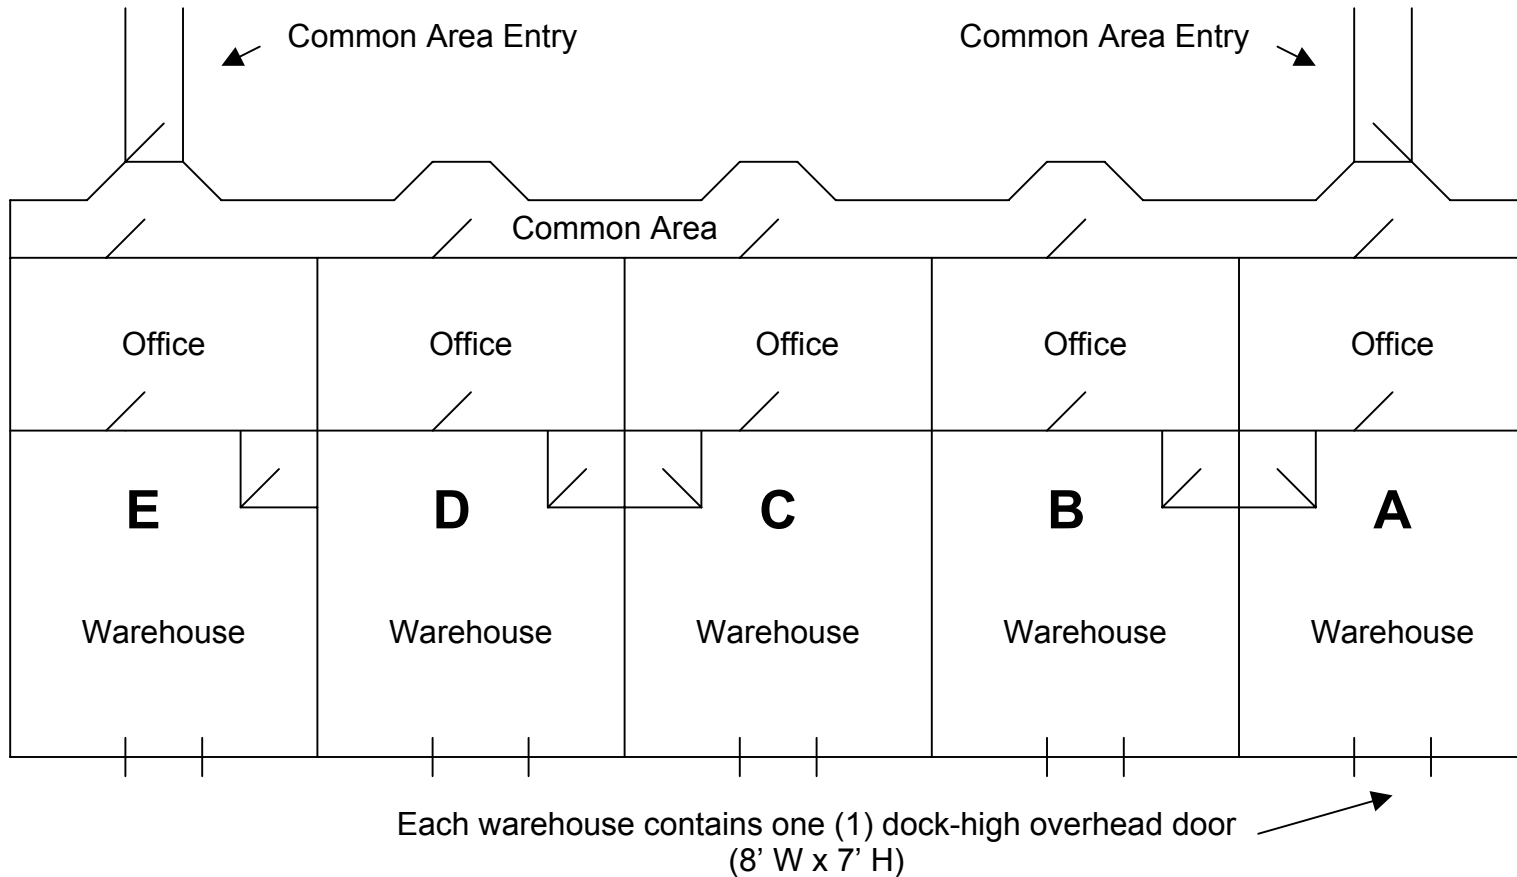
Common Area Entry

Common Area Entry

Common Area

Office

Office

Office

Office

Office

E

D

C

B

A

Warehouse

Warehouse

Warehouse

Warehouse

Warehouse

Each warehouse contains one (1) dock-high overhead door (8’ W x 7’ H)